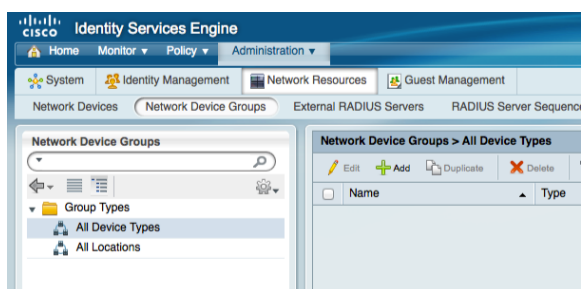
cisco Identity Services Engine

Home Monitor ▾ Policy ▾ Administration ▾

System Identity Management Network Resources Guest Management

Network Devices Network Device Groups External RADIUS Servers RADIUS Server Sequence

Network Device Groups

Group Types
All Device Types
All Locations

Network Device Groups > All Device Types

Edit Add Duplicate Delete

| Name | Type |
|---|---|